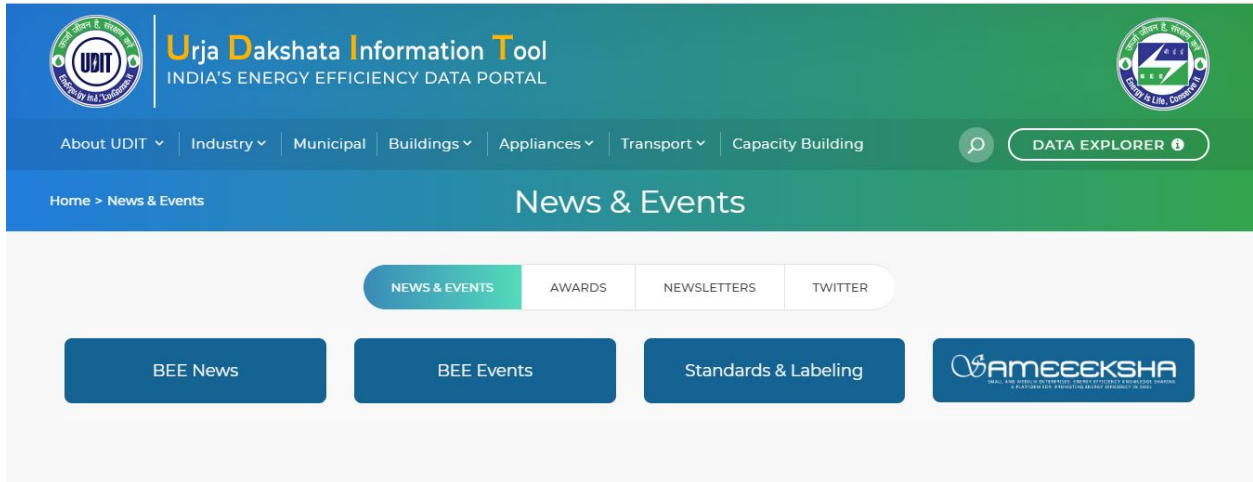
UDIT
ऊर्जा जीवन है, संरक्षण करें
Energy is Life, Conserve it

Urja Dakshata Information Tool
INDIA'S ENERGY EFFICIENCY DATA PORTAL

ऊर्जा जीवन है, संरक्षण करें
BEE
Energy is Life, Conserve it

About UDIT | Industry | Municipal | Buildings | Appliances | Transport | Capacity Building

DATA EXPLORER

Home > News & Events

News & Events

NEWS & EVENTS | AWARDS | NEWSLETTERS | TWITTER

BEE News

BEE Events

Standards & Labeling

SAMEEEKSHA
SMALL AND MEDIUM ENTERPRISES: ENERGY EFFICIENCY KNOWLEDGE SHARING
A PLATFORM FOR PROMOTING ENERGY EFFICIENCY IN SMEs